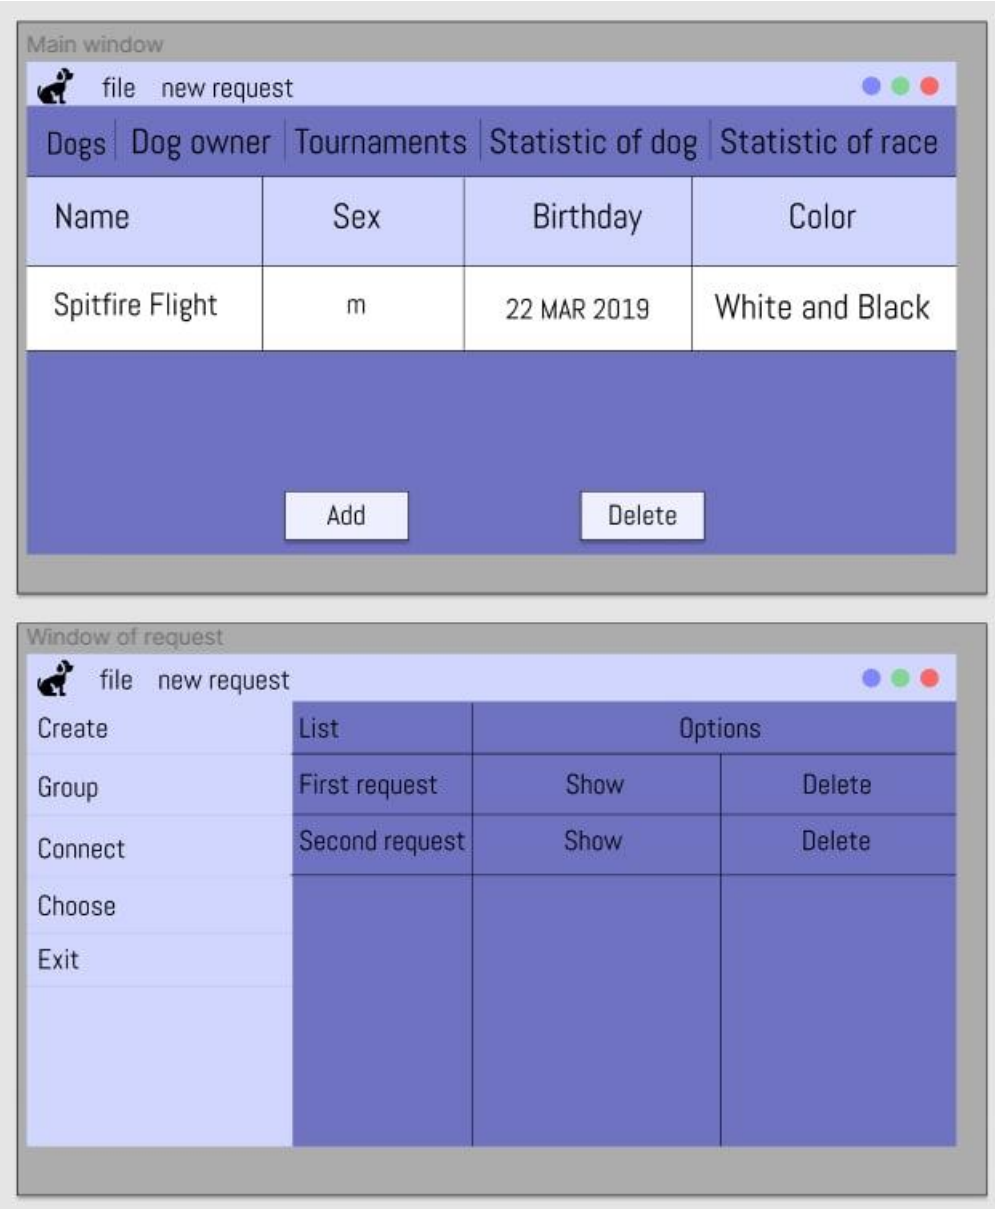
Main window

file new request

Dogs | Dog owner | Tournaments | Statistic of dog | Statistic of race

| Name | Sex | Birthday | Color |
|---|---|---|---|
| Spitfire Flight | m | 22 MAR 2019 | White and Black |

Add

Delete

Window of request

file new request

Create

Group

Connect

Choose

Exit

| List | Options | |
|---|---|---|
| First request | Show | Delete |
| Second request | Show | Delete |